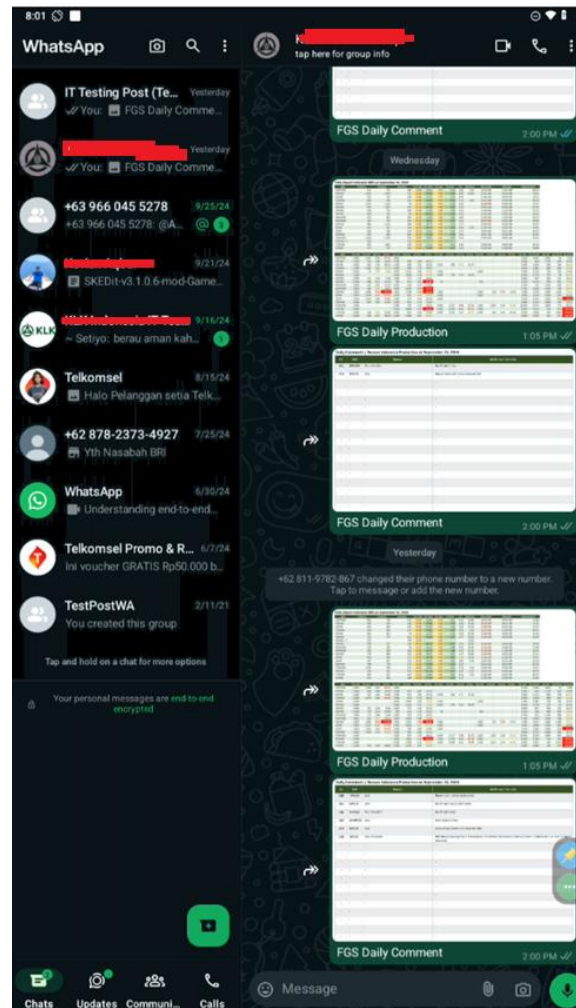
8:01

WhatsApp

IT Testing Post (Te... Yesterday
You: FGS Daily Comme...

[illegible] Yesterday
You: FGS Daily Comme...

+63 966 045 5278 9/25/24
+63 966 045 5278: @A... 3

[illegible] 9/21/24
SKEDit-v3.1.0.6-mod-Game...

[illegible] 9/16/24
~ Setiyo: berau aman kah... 1

Telkomsel 8/15/24
Halo Pelanggan setia Telk...

+62 878-2373-4927 7/25/24
Yth Nasabah BRI

WhatsApp 6/30/24
Understanding end-to-end...

Telkomsel Promo & R... 6/7/24
Ini voucher GRATIS Rp50.000 b...

TestPostWA 2/11/21
You created this group

Tap and hold on a chat for more options

Your personal messages are end-to-end encrypted

Chats Updates Communi... Calls

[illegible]
tap here for group info

FGS Daily Comment 2:00 PM

Wednesday

FGS Daily Production 1:05 PM

FGS Daily Comment 2:00 PM

Yesterday

+62 811-9782-867 changed their phone number to a new number. Tap to message or add the new number.

FGS Daily Production 1:05 PM

FGS Daily Comment 2:00 PM

Message